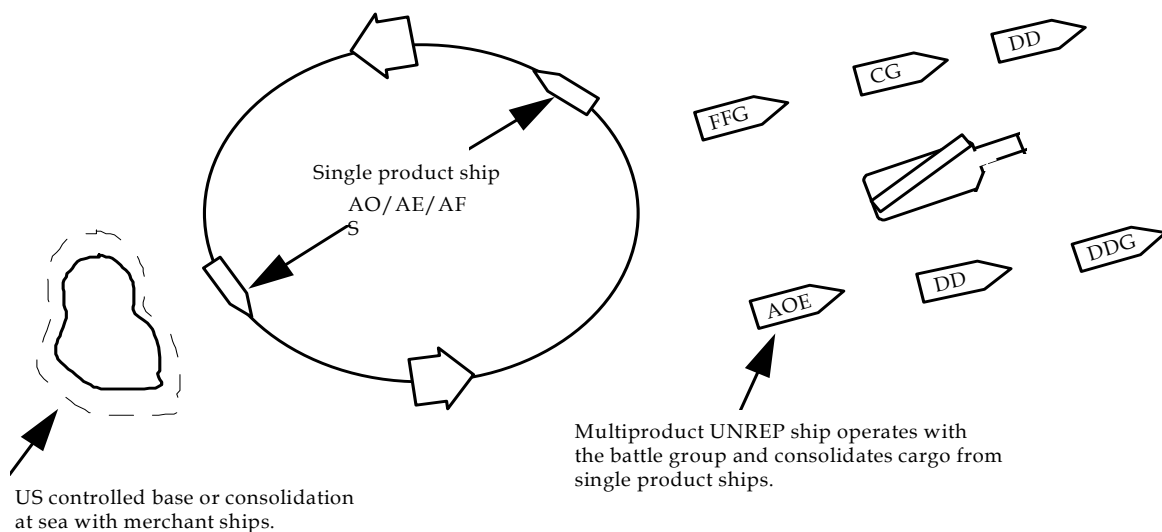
DD

CG

FFG

Single product ship

AO/AE/AF
S

DDG

DD

AOE

Multiproduct UNREP ship operates with the battle group and consolidates cargo from single product ships.

US controlled base or consolidation at sea with merchant ships.